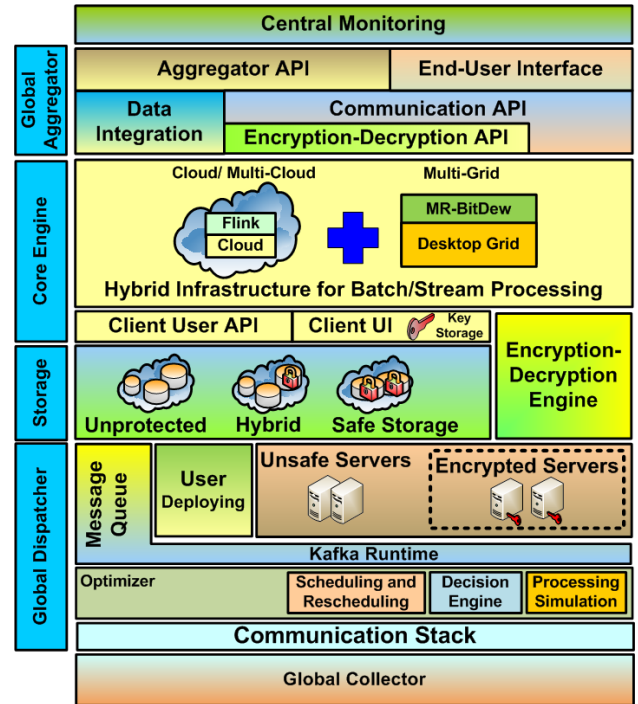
Central Monitoring

Global Aggregator

Aggregator API

End-User Interface

Data Integration

Communication API

Encryption-Decryption API

Core Engine

Cloud/ Multi-Cloud

Flink

Cloud

Multi-Grid

MR-BitDew

Desktop Grid

Hybrid Infrastructure for Batch/Stream Processing

Client User API

Client UI

Key Storage

Encryption-Decryption Engine

Storage

Unprotected

Hybrid

Safe Storage

Global Dispatcher

Message Queue

User Deploying

Unsafe Servers

Encrypted Servers

Kafka Runtime

Optimizer

Scheduling and Rescheduling

Decision Engine

Processing Simulation

Communication Stack

Global Collector